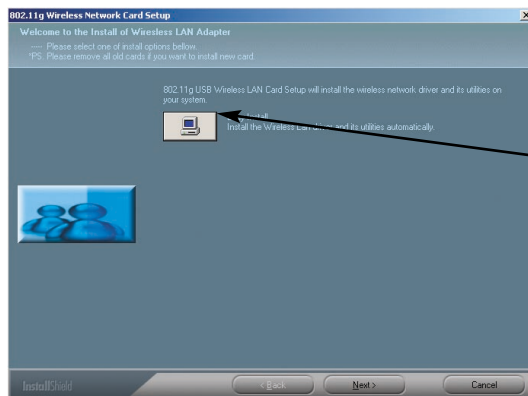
802.11g Wireless Network Card Setup

Welcome to the Install of Wireless LAN Adapter

----- Please select one of install options bellow.
*PS. Please remove all old cards if you want to install new card.

802.11g USB Wireless LAN Card Setup will install the wireless network driver and its utilities on your system.

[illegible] Install
Install the Wireless Lan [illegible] and its utilities automatically.

InstallShield

< Back

Next >

Cancel